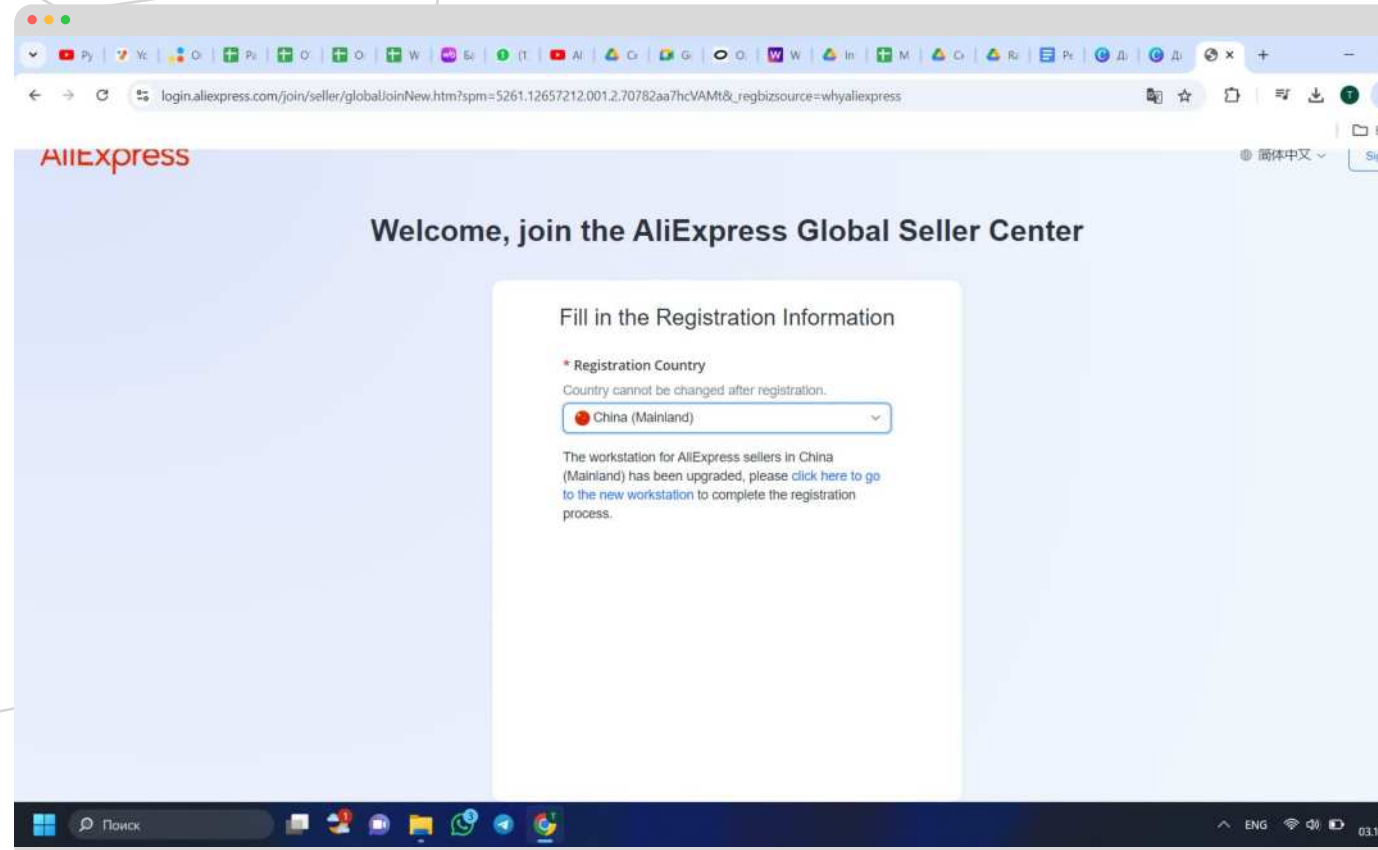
login.aliexpress.com/join/seller/globalJoinNew.htm?spm=5261.12657212.001.2.70782aa7hcVAMt&_regbizsource=whyaliexpress

AliExpress

简体中文

Welcome, join the AliExpress Global Seller Center

Fill in the Registration Information

* Registration Country

Country cannot be changed after registration.

China (Mainland)

The workstation for AliExpress sellers in China (Mainland) has been upgraded, please click here to go to the new workstation to complete the registration process.

Поиск

ENG